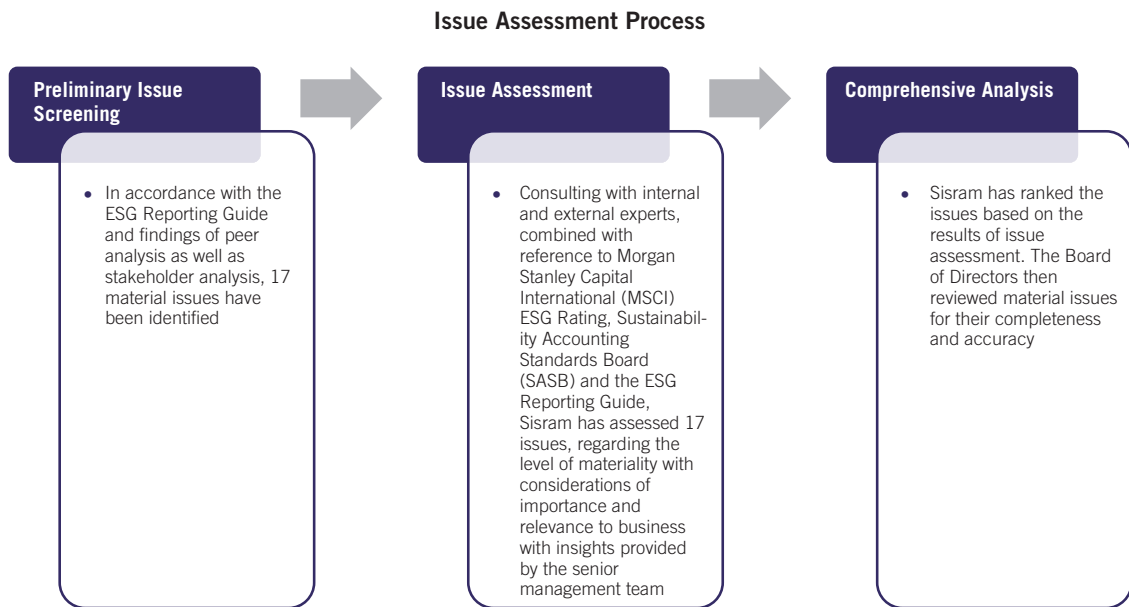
Issue Assessment Process

Preliminary Issue Screening

• In accordance with the ESG Reporting Guide and findings of peer analysis as well as stakeholder analysis, 17 material issues have been identified

Issue Assessment

• Consulting with internal and external experts, combined with reference to Morgan Stanley Capital International (MSCI) ESG Rating, Sustainability Accounting Standards Board (SASB) and the ESG Reporting Guide, Sisram has assessed 17 issues, regarding the level of materiality with considerations of importance and relevance to business with insights provided by the senior management team

Comprehensive Analysis

• Sisram has ranked the issues based on the results of issue assessment. The Board of Directors then reviewed material issues for their completeness and accuracy